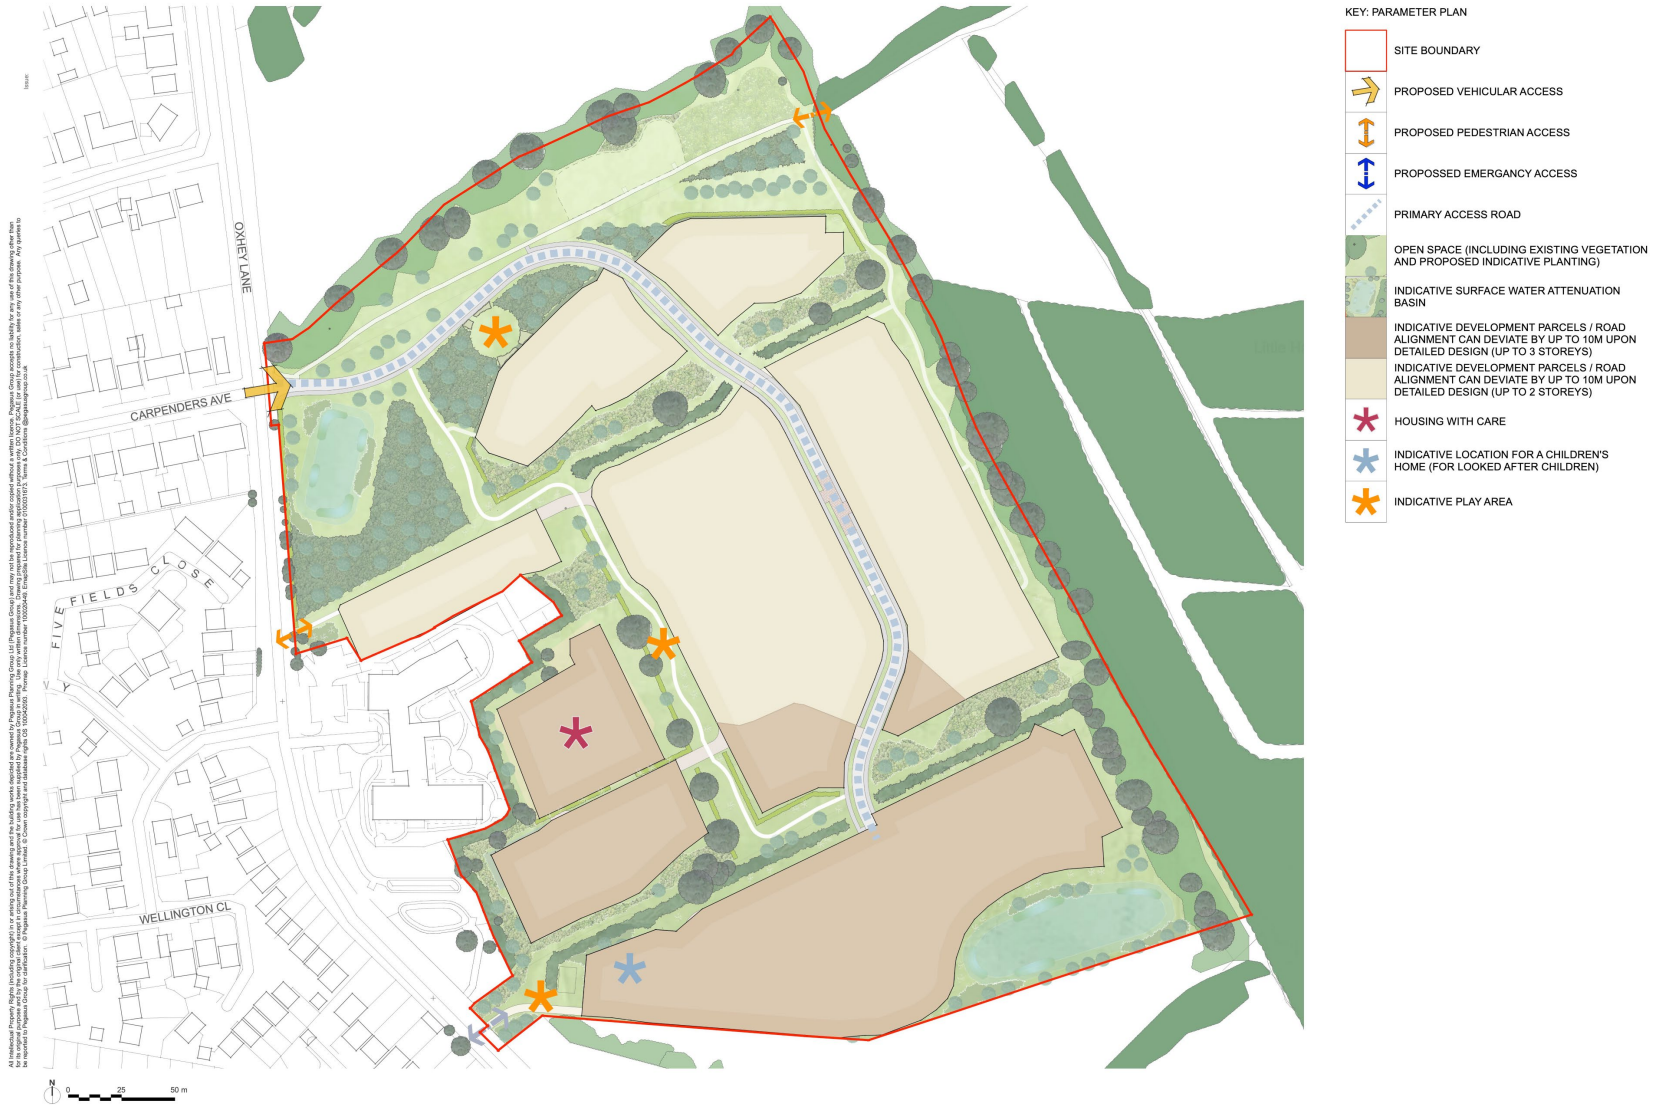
KEY: PARAMETER PLAN

SITE BOUNDARY

PROPOSED VEHICULAR ACCESS

PROPOSED PEDESTRIAN ACCESS

PROPOSSED EMERGANCY ACCESS

PRIMARY ACCESS ROAD

OPEN SPACE (INCLUDING EXISTING VEGETATION AND PROPOSED INDICATIVE PLANTING)

INDICATIVE SURFACE WATER ATTENUATION BASIN

INDICATIVE DEVELOPMENT PARCELS / ROAD ALIGNMENT CAN DEVIATE BY UP TO 10M UPON DETAILED DESIGN (UP TO 3 STOREYS)

INDICATIVE DEVELOPMENT PARCELS / ROAD ALIGNMENT CAN DEVIATE BY UP TO 10M UPON DETAILED DESIGN (UP TO 2 STOREYS)

HOUSING WITH CARE

INDICATIVE LOCATION FOR A CHILDREN'S HOME (FOR LOOKED AFTER CHILDREN)

INDICATIVE PLAY AREA

OXHEY LANE

CARPENDERS AVE

FIVE FIELDS CLOSE

WELLINGTON CL

All Intellectual Property Rights (including copyright) in or arising out of this drawing and the building works depicted are owned by Pegasus Planning Group Ltd (Pegasus Group) and may not be reproduced and/or copied without a written licence. Pegasus Group accepts no liability for any use of this drawing other than for its original purpose and by the original client except in circumstances where approval for use has been supplied by Pegasus Group in writing. Use only written dimensions. Drawing prepared for planning application purposes only. DO NOT SCALE (or use) for construction, sales or any other purpose. Any queries to be reported to Pegasus Group for clarification. © Pegasus Planning Group Limited. © Crown copyright and database rights OS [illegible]. Promap Licence number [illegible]. Emapsite Licence number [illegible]. Terms & Conditions @pegasusgroup.co.uk

Issue:

N

0 25 50 m